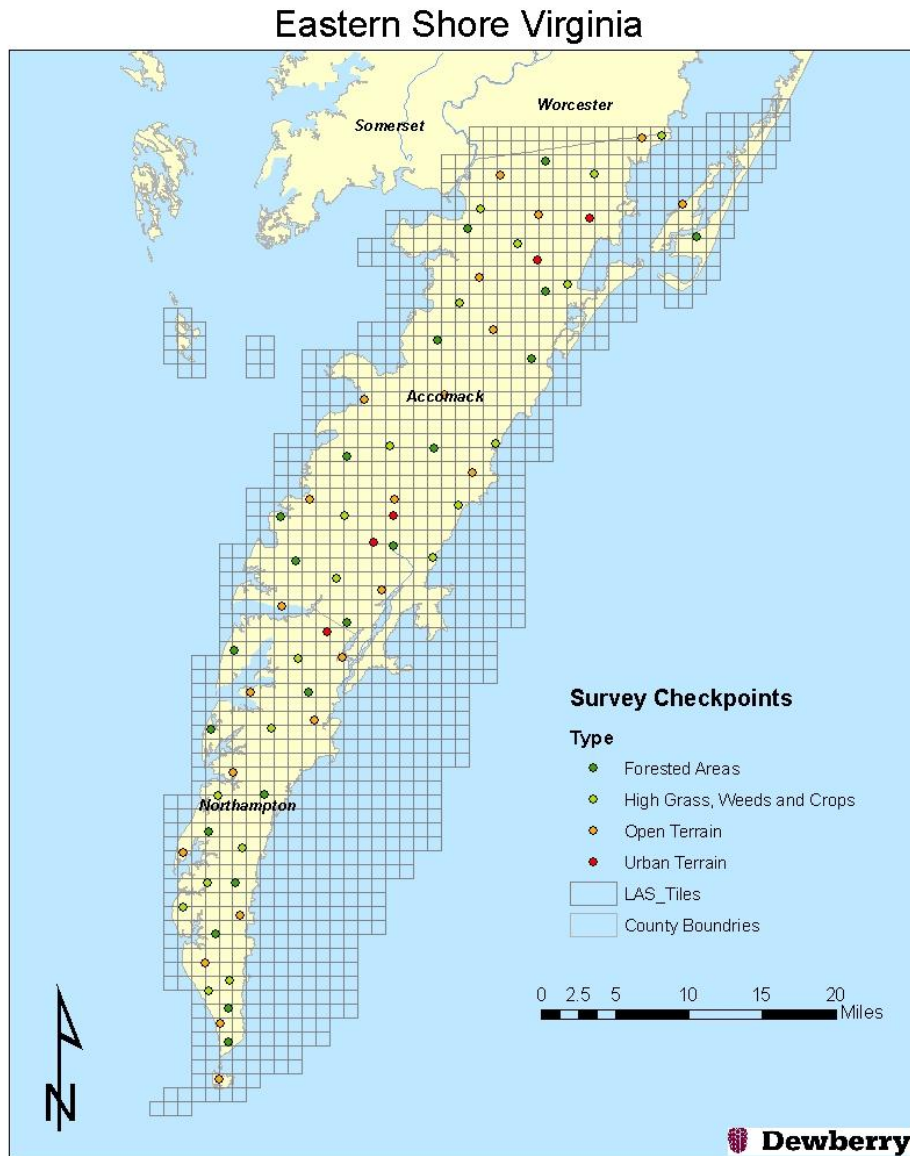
Eastern Shore Virginia

Worcester

Somerset

Accomack

Northampton

Survey Checkpoints

Type

Forested Areas

High Grass, Weeds and Crops

Open Terrain

Urban Terrain

LAS_Tiles

County Boundries

0 2.5 5 10 15 20 Miles

N

Dewberry